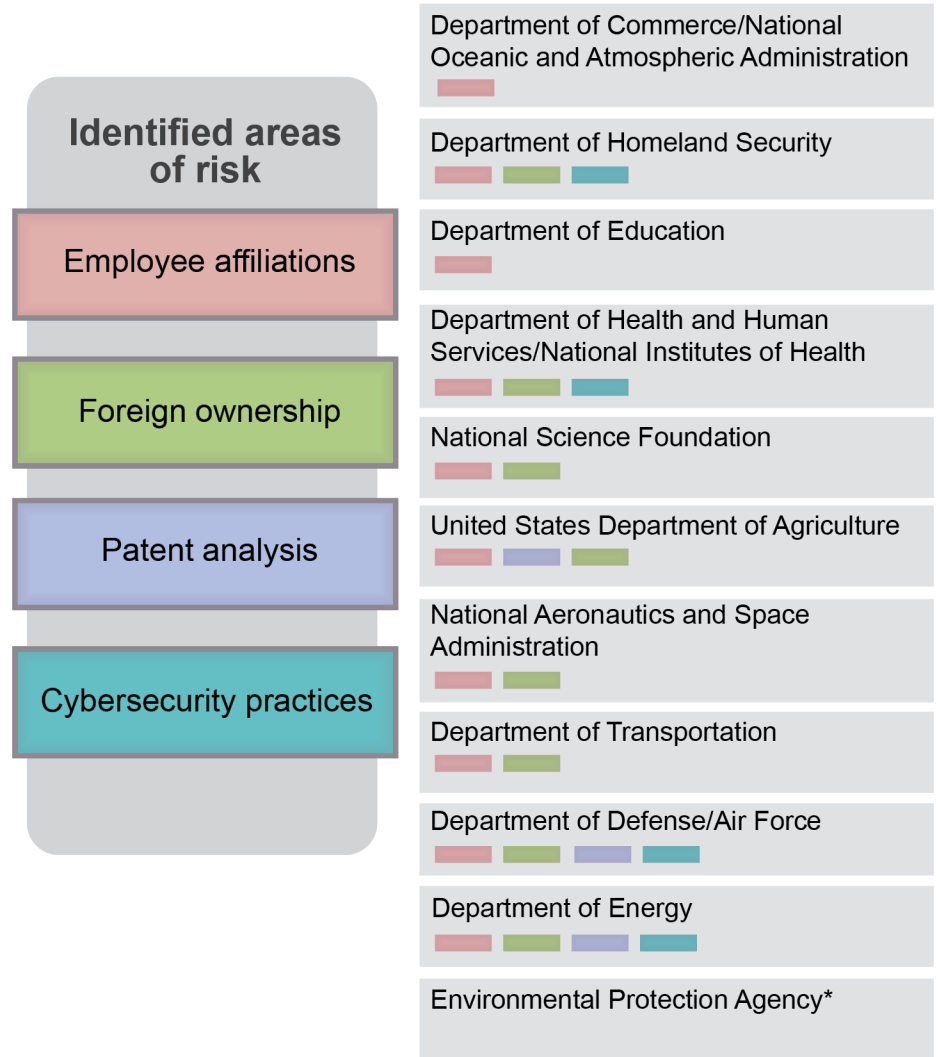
Identified areas of risk

Employee affiliations

Foreign ownership

Patent analysis

Cybersecurity practices

Department of Commerce/National Oceanic and Atmospheric Administration

Department of Homeland Security

Department of Education

Department of Health and Human Services/National Institutes of Health

National Science Foundation

United States Department of Agriculture

National Aeronautics and Space Administration

Department of Transportation

Department of Defense/Air Force

Department of Energy

Environmental Protection Agency*